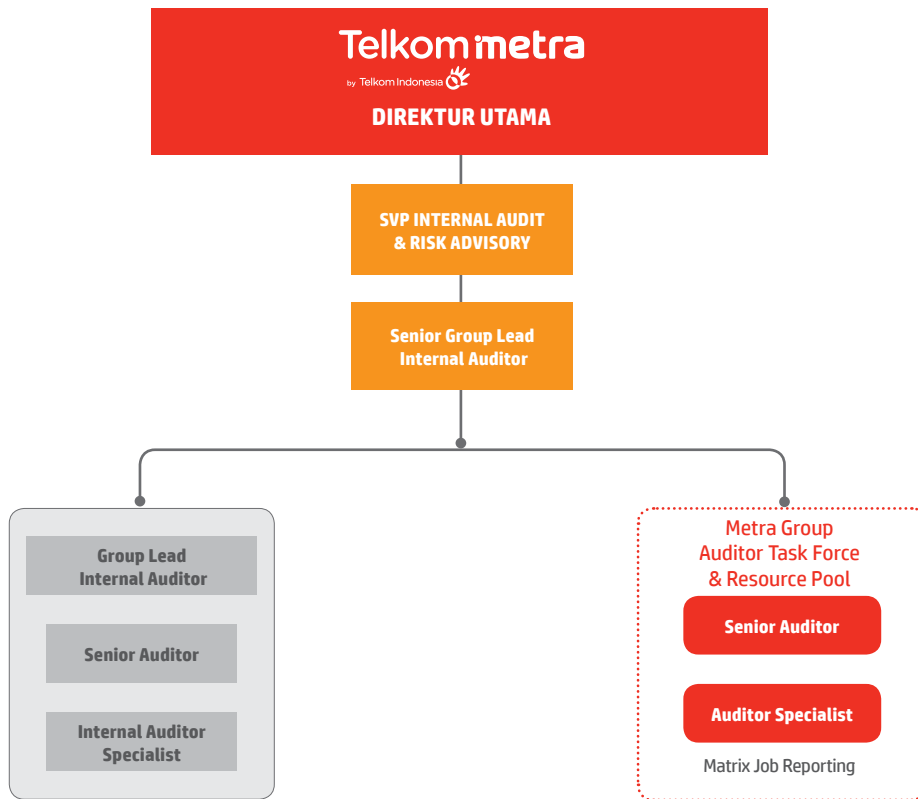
Telkom metra
by Telkom Indonesia

DIREKTUR UTAMA

SVP INTERNAL AUDIT & RISK ADVISORY

Senior Group Lead Internal Auditor

Group Lead Internal Auditor

Senior Auditor

Internal Auditor Specialist

Metra Group Auditor Task Force & Resource Pool

Senior Auditor

Auditor Specialist

Matrix Job Reporting